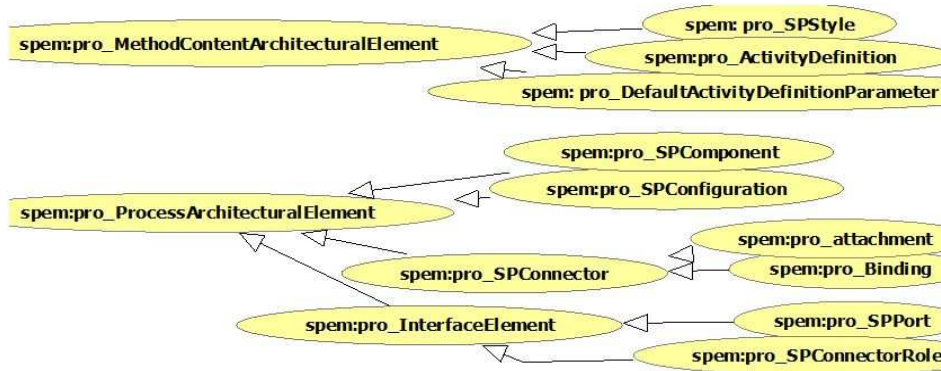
spem:pro_MethodContentArchitecturalElement

spem: pro_SPStyle

spem:pro_ActivityDefinition

spem: pro_DefaultActivityDefinitionParameter

spem:pro_SPComponent

spem:pro_SPConfiguration

spem:pro_ProcessArchitecturalElement

spem:pro_attachment

spem:pro_SPConnector

spem:pro_Binding

spem:pro_InterfaceElement

spem:pro_SPPort

spem:pro_SPConnectorRole